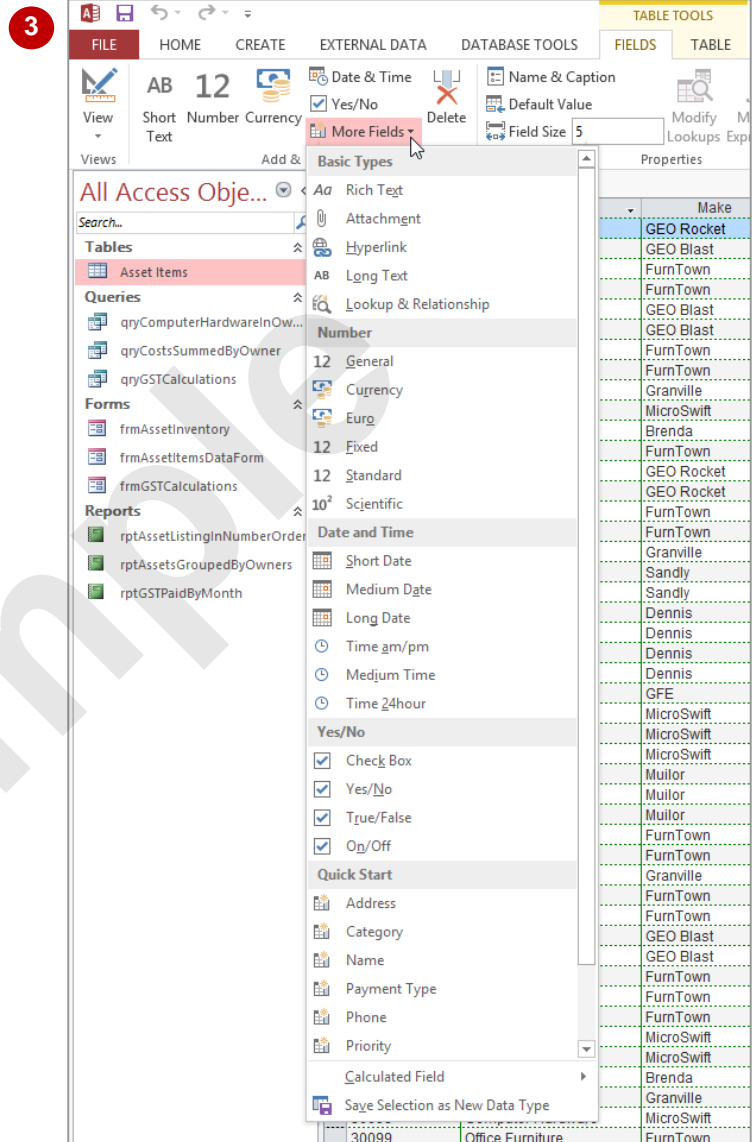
3

TABLE TOOLS

FILE HOME CREATE EXTERNAL DATA DATABASE TOOLS FIELDS TABLE

View
Views

AB Short Text
12 Number
Currency
Add &

Date & Time
Yes/No
More Fields
Delete

Name & Caption
Default Value
Field Size 5
Modify Lookups
M Expr
Properties

All Access Obje...
Search...
Tables
Asset Items
Queries
qryComputerHardwareInOw...
qryCostsSummedByOwner
qryGSTCalculations
Forms
frmAssetInventory
frmAssetItemsDataForm
frmGSTCalculations
Reports
rptAssetListingInNumberOrder
rptAssetsGroupedByOwners
rptGSTPaidByMonth

Basic Types
Rich Text
Attachment
Hyperlink
Long Text
Lookup & Relationship
Number
12 General
Currency
Euro
12 Fixed
12 Standard
$10^2$ Scientific
Date and Time
Short Date
Medium Date
Long Date
Time am/pm
Medium Time
Time 24hour
Yes/No
Check Box
Yes/No
True/False
On/Off
Quick Start
Address
Category
Name
Payment Type
Phone
Priority
Calculated Field
Save Selection as New Data Type

| Make |
|---|
| GEO Rocket |
| GEO Blast |
| FurnTown |
| FurnTown |
| GEO Blast |
| GEO Blast |
| FurnTown |
| FurnTown |
| Granville |
| MicroSwift |
| Brenda |
| FurnTown |
| GEO Rocket |
| GEO Rocket |
| FurnTown |
| FurnTown |
| Granville |
| Sandly |
| Sandly |
| Dennis |
| Dennis |
| Dennis |
| Dennis |
| GFE |
| MicroSwift |
| MicroSwift |
| MicroSwift |
| Muilor |
| Muilor |
| Muilor |
| FurnTown |
| FurnTown |
| Granville |
| FurnTown |
| FurnTown |
| GEO Blast |
| GEO Blast |
| FurnTown |
| FurnTown |
| FurnTown |
| MicroSwift |
| MicroSwift |
| Brenda |
| Granville |
| MicroSwift |
| FurnTown |

30099 Office Furniture